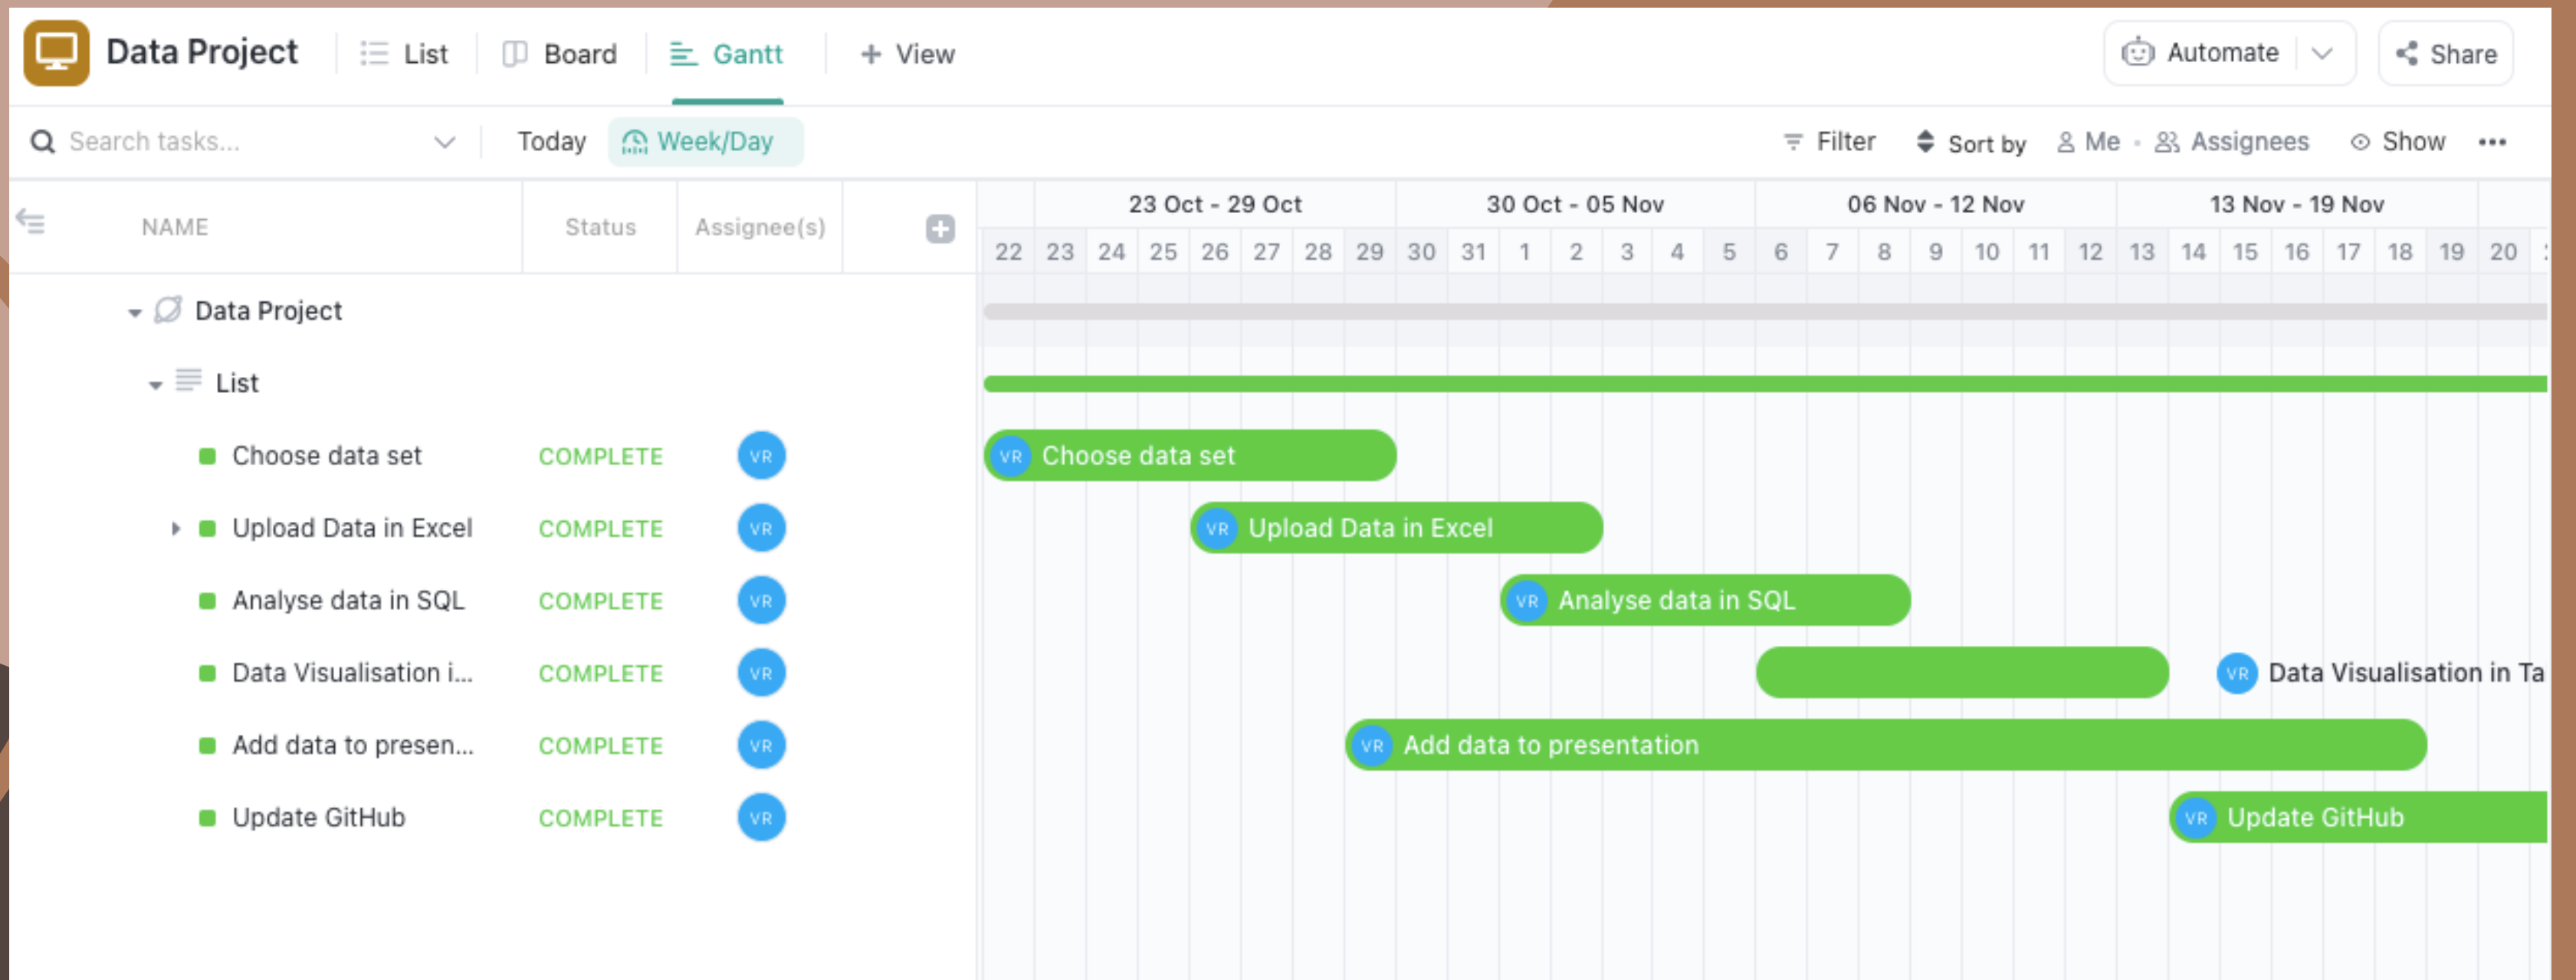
Data Project List Board Gantt + View Automate Share

Search tasks... Today Week/Day Filter Sort by Me · Assignees Show •••

| NAME | Status | Assignee(s) |
|---|---|---|
| Data Project | | |
| List | | |
| Choose data set | COMPLETE | VR |
| Upload Data in Excel | COMPLETE | VR |
| Analyse data in SQL | COMPLETE | VR |
| Data Visualisation i... | COMPLETE | VR |
| Add data to presen... | COMPLETE | VR |
| Update GitHub | COMPLETE | VR |

23 Oct - 29 Oct 30 Oct - 05 Nov 06 Nov - 12 Nov 13 Nov - 19 Nov

22 23 24 25 26 27 28 29 30 31 1 2 3 4 5 6 7 8 9 10 11 12 13 14 15 16 17 18 19 20

VR Choose data set
VR Upload Data in Excel
VR Analyse data in SQL
VR Data Visualisation in Ta
VR Add data to presentation
VR Update GitHub